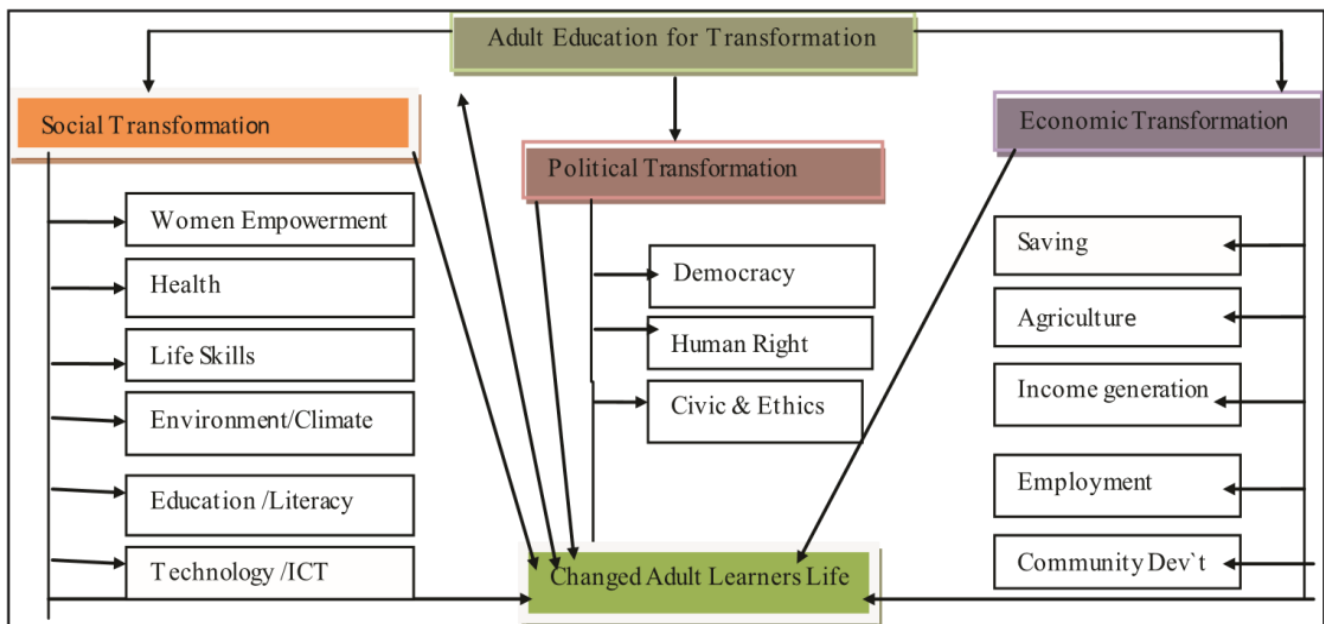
Adult Education for Transformation

Social Transformation

Women Empowerment

Health

Life Skills

Environment/Climate

Education /Literacy

Technology /ICT

Political Transformation

Democracy

Human Right

Civic & Ethics

Economic Transformation

Saving

Agriculture

Income generation

Employment

Community Dev`t

Changed Adult Learners Life